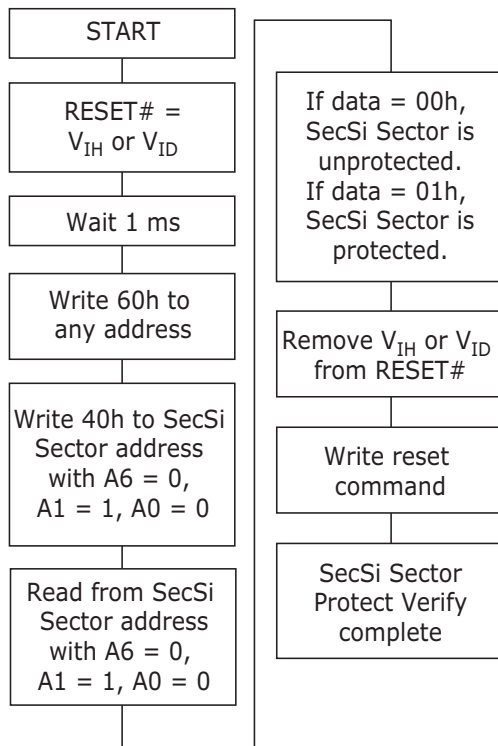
START

RESET# = $V_{IH}$ or $V_{ID}$

Wait 1 ms

Write 60h to any address

Write 40h to SecSi Sector address with A6 = 0, A1 = 1, A0 = 0

Read from SecSi Sector address with A6 = 0, A1 = 1, A0 = 0

If data = 00h, SecSi Sector is unprotected. If data = 01h, SecSi Sector is protected.

Remove $V_{IH}$ or $V_{ID}$ from RESET#

Write reset command

SecSi Sector Protect Verify complete